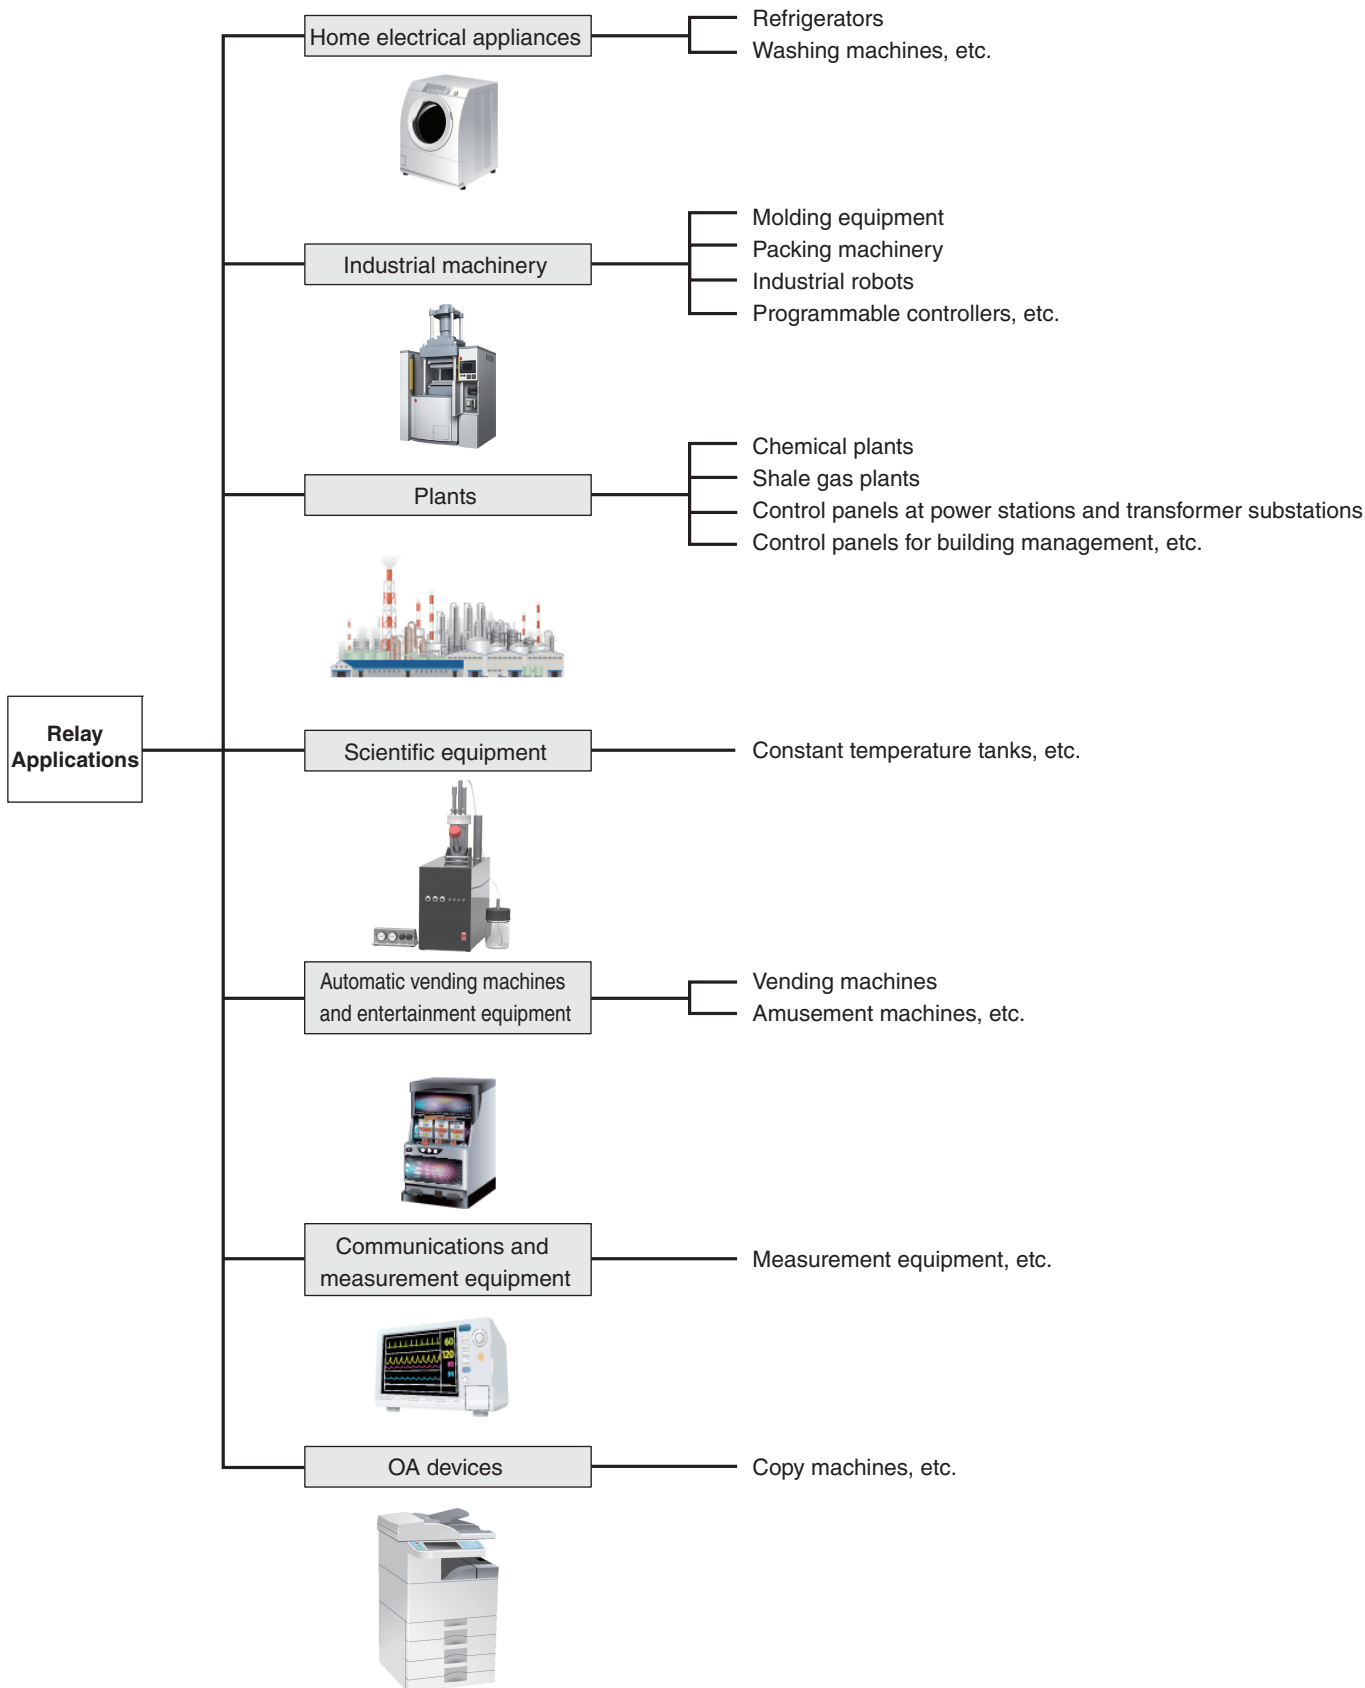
Relay Applications

Home electrical appliances

Refrigerators
Washing machines, etc.

Industrial machinery

Molding equipment
Packing machinery
Industrial robots
Programmable controllers, etc.

Plants

Chemical plants
Shale gas plants
Control panels at power stations and transformer substations
Control panels for building management, etc.

Scientific equipment

Constant temperature tanks, etc.

Automatic vending machines and entertainment equipment

Vending machines
Amusement machines, etc.

Communications and measurement equipment

Measurement equipment, etc.

OA devices

Copy machines, etc.